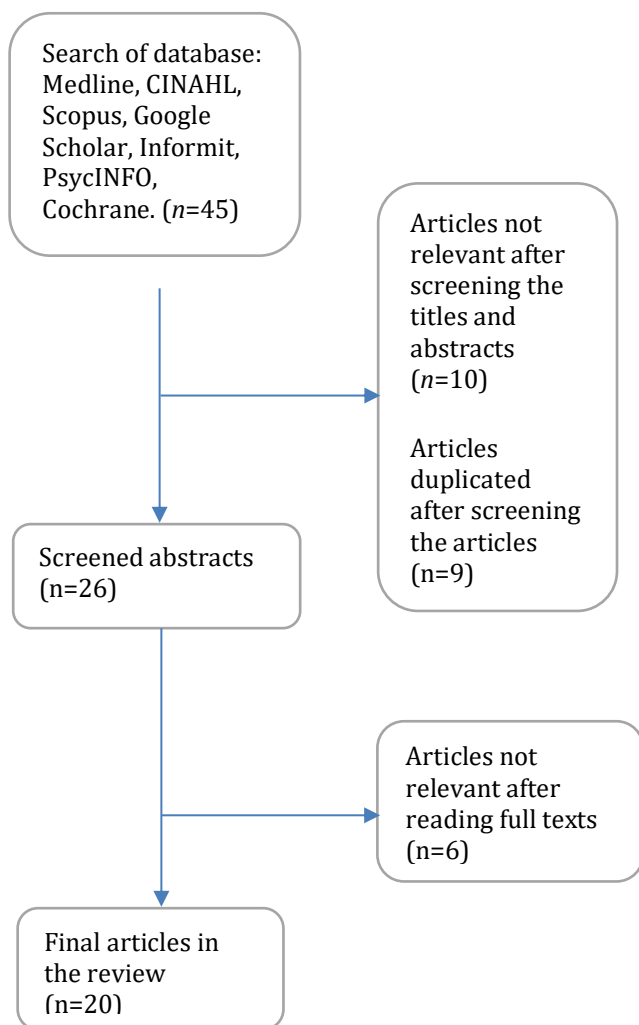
Search of database: Medline, CINAHL, Scopus, Google Scholar, Informit, PsycINFO, Cochrane. (*n*=45)

Articles not relevant after screening the titles and abstracts (*n*=10)

Articles duplicated after screening the articles (n=9)

Screened abstracts (n=26)

Articles not relevant after reading full texts (n=6)

Final articles in the review (n=20)